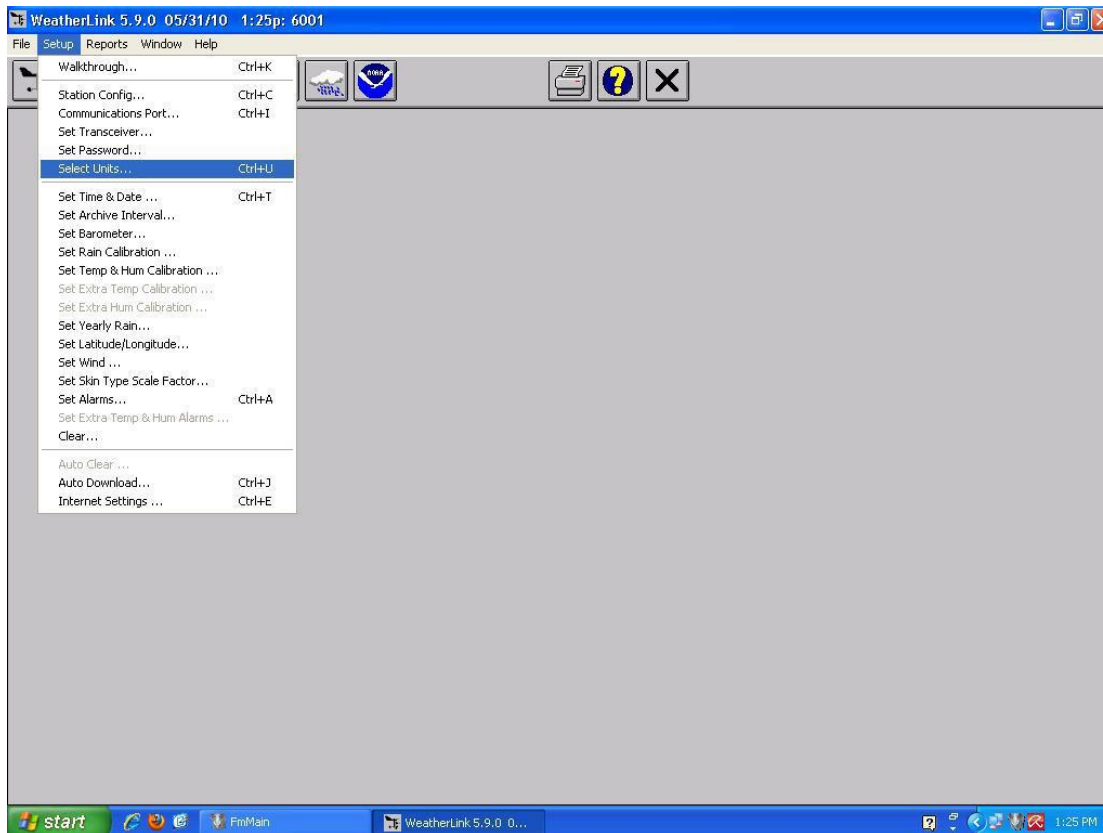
WeatherLink 5.9.0 05/31/10 1:25p: 6001

File Setup Reports Window Help

Walkthrough... Ctrl+K
Station Config... Ctrl+C
Communications Port... Ctrl+I
Set Transceiver...
Set Password...
Select Units... Ctrl+U
Set Time & Date ... Ctrl+T
Set Archive Interval...
Set Barometer...
Set Rain Calibration ...
Set Temp & Hum Calibration ...
Set Extra Temp Calibration ...
Set Extra Hum Calibration ...
Set Yearly Rain...
Set Latitude/Longitude...
Set Wind ...
Set Skin Type Scale Factor...
Set Alarms... Ctrl+A
Set Extra Temp & Hum Alarms ...
Clear...
Auto Clear ...
Auto Download... Ctrl+J
Internet Settings ... Ctrl+E

NOAA

start FmMain WeatherLink 5.9.0 0... 1:25 PM